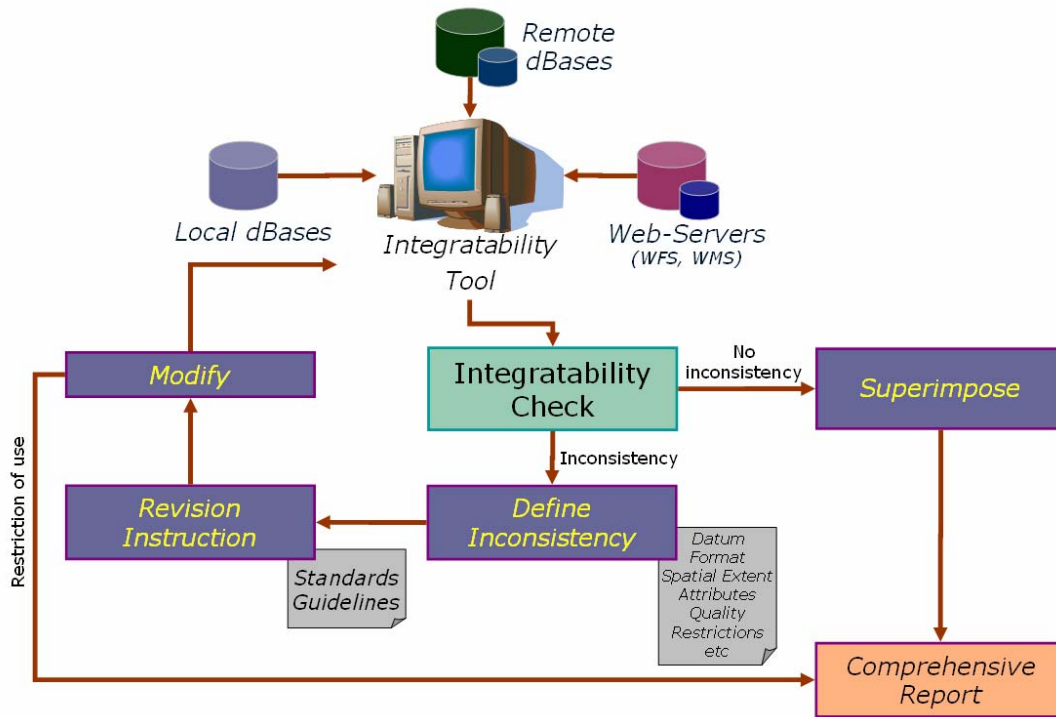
Remote dBases

Local dBases

Integratability Tool

Web-Servers (WFS, WMS)

Modify

Integratability Check

No inconsistency

Superimpose

Inconsistency

Restriction of use

Revision Instruction

Define Inconsistency

Standards Guidelines

Datum
Format
Spatial Extent
Attributes
Quality
Restrictions
etc

Comprehensive Report